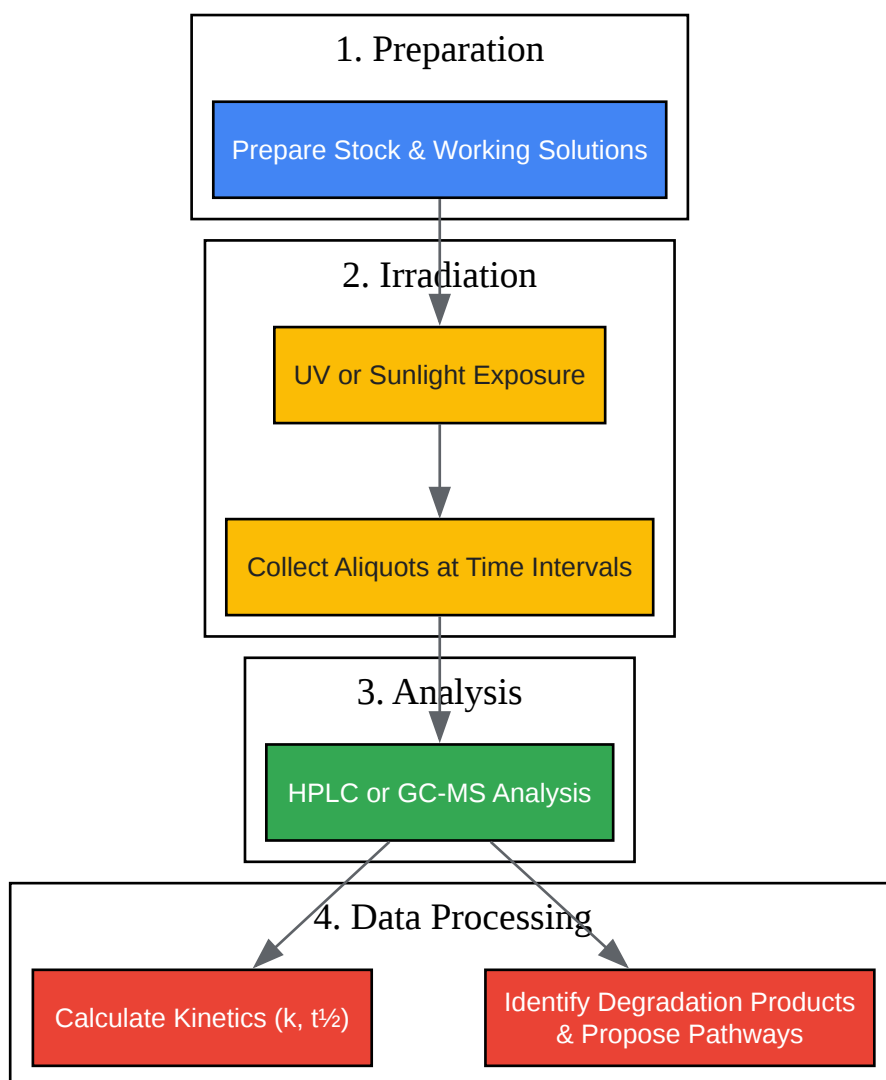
1. Preparation

Prepare Stock & Working Solutions

2. Irradiation

UV or Sunlight Exposure

Collect Aliquots at Time Intervals

3. Analysis

HPLC or GC-MS Analysis

4. Data Processing

Calculate Kinetics (k, t½)

Identify Degradation Products & Propose Pathways